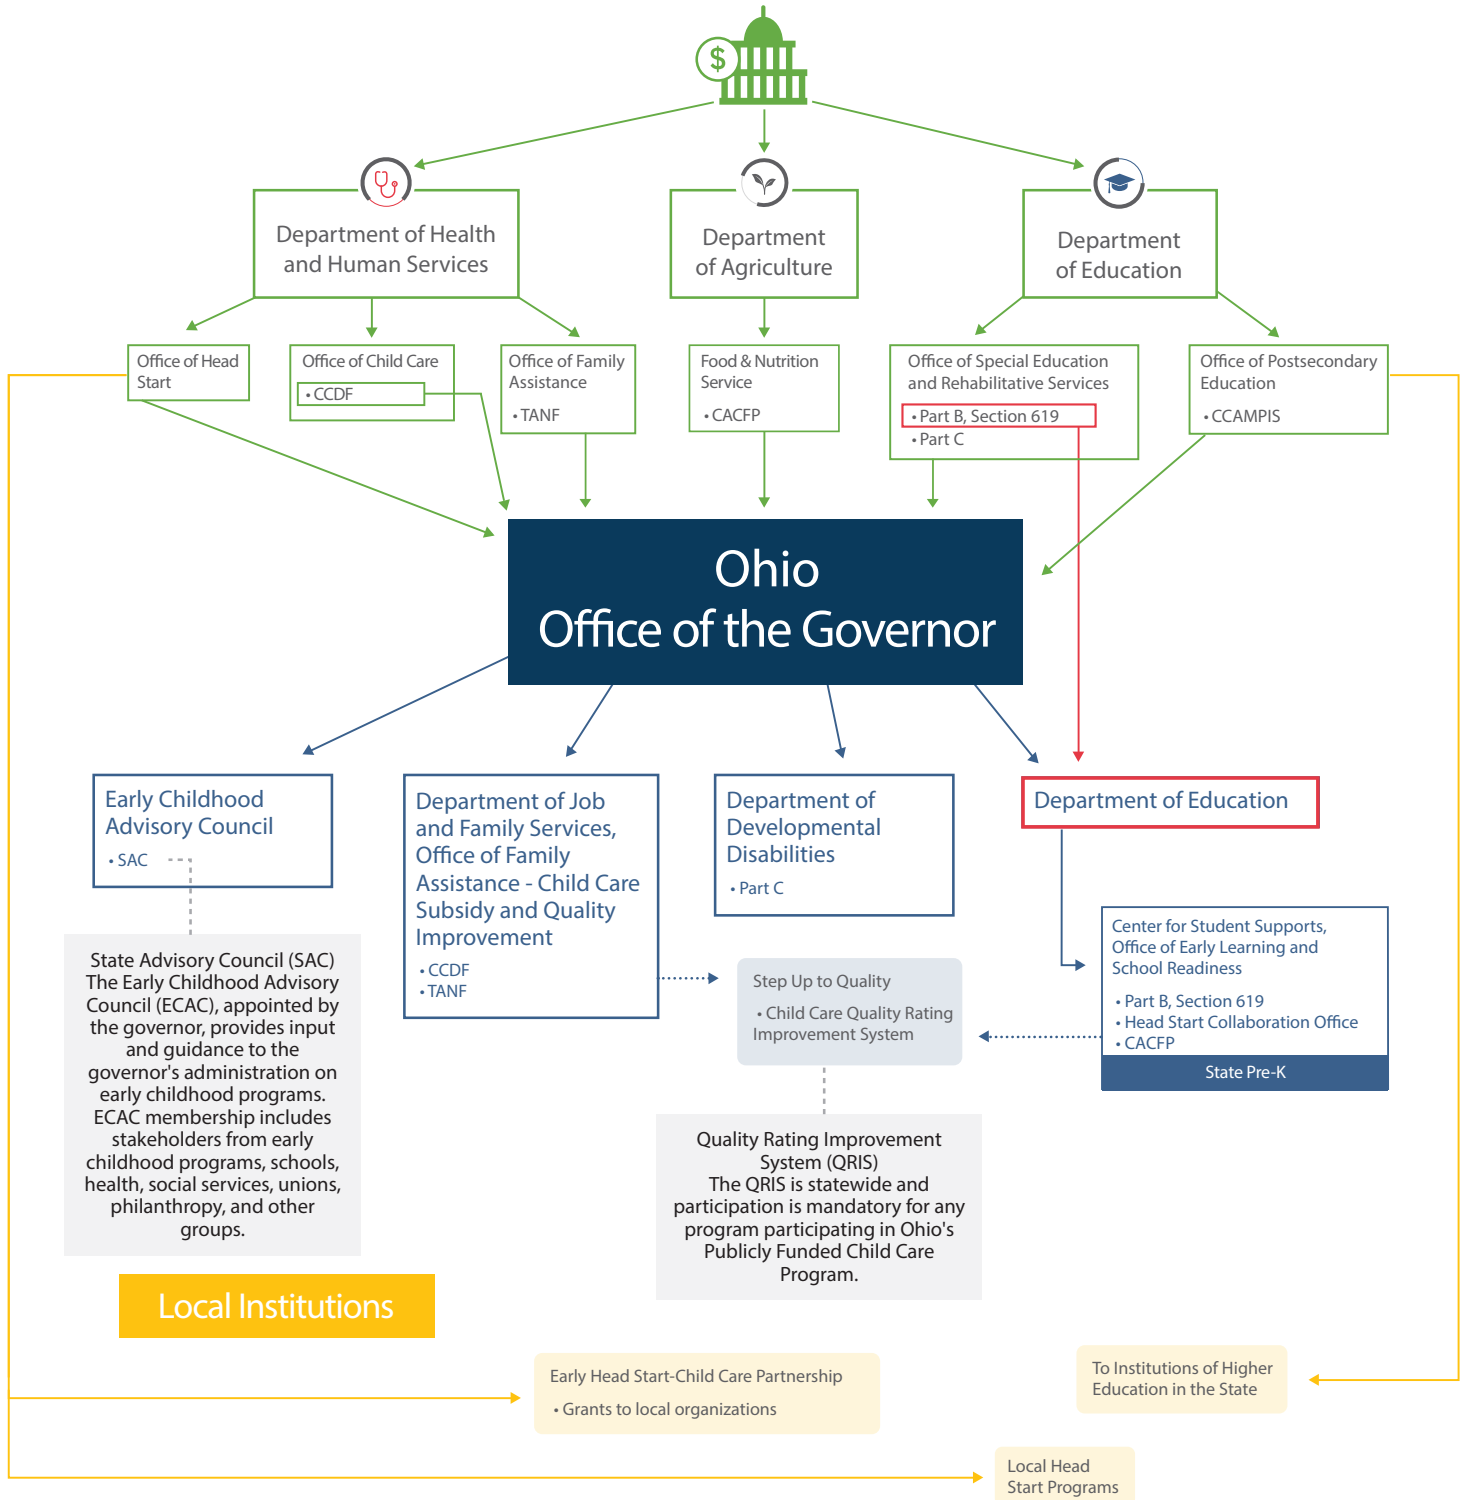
$

Department of Health and Human Services

Department of Agriculture

Department of Education

Office of Head Start

Office of Child Care
• CCDF

Office of Family Assistance
• TANF

Food & Nutrition Service
• CACFP

Office of Special Education and Rehabilitative Services
• Part B, Section 619
• Part C

Office of Postsecondary Education
• CCAMPIS

Ohio
Office of the Governor

Early Childhood Advisory Council
• SAC

Department of Job and Family Services, Office of Family Assistance - Child Care Subsidy and Quality Improvement
• CCDF
• TANF

Department of Developmental Disabilities
• Part C

Department of Education

State Advisory Council (SAC)
The Early Childhood Advisory Council (ECAC), appointed by the governor, provides input and guidance to the governor's administration on early childhood programs. ECAC membership includes stakeholders from early childhood programs, schools, health, social services, unions, philanthropy, and other groups.

Step Up to Quality
• Child Care Quality Rating Improvement System

Center for Student Supports, Office of Early Learning and School Readiness
• Part B, Section 619
• Head Start Collaboration Office
• CACFP
State Pre-K

Quality Rating Improvement System (QRIS)
The QRIS is statewide and participation is mandatory for any program participating in Ohio's Publicly Funded Child Care Program.

Local Institutions

Early Head Start-Child Care Partnership
• Grants to local organizations

To Institutions of Higher Education in the State

Local Head Start Programs